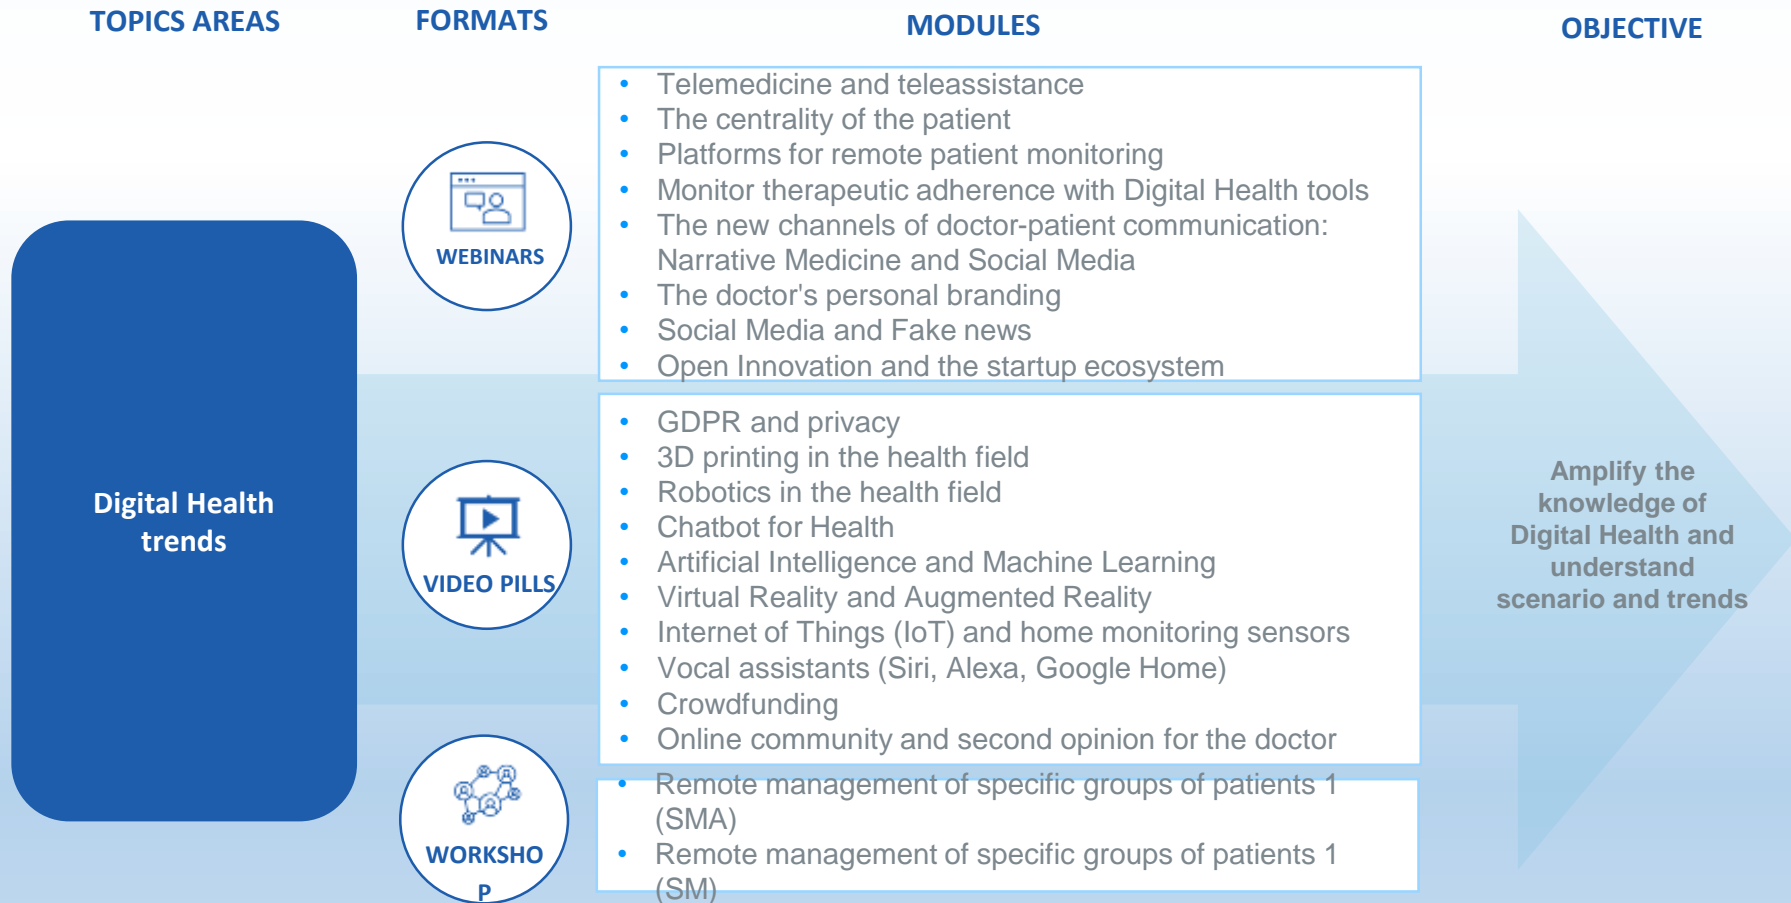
TOPICS AREAS

FORMATS

MODULES

OBJECTIVE

Digital Health trends

WEBINARS

- Telemedicine and teleassistance
- The centrality of the patient
- Platforms for remote patient monitoring
- Monitor therapeutic adherence with Digital Health tools
- The new channels of doctor-patient communication: Narrative Medicine and Social Media
- The doctor's personal branding
- Social Media and Fake news
- Open Innovation and the startup ecosystem

VIDEO PILLS

- GDPR and privacy
- 3D printing in the health field
- Robotics in the health field
- Chatbot for Health
- Artificial Intelligence and Machine Learning
- Virtual Reality and Augmented Reality
- Internet of Things (IoT) and home monitoring sensors
- Vocal assistants (Siri, Alexa, Google Home)
- Crowdfunding
- Online community and second opinion for the doctor

WORKSHOP

- Remote management of specific groups of patients 1 (SMA)
- Remote management of specific groups of patients 1 (SM)

Amplify the knowledge of Digital Health and understand scenario and trends